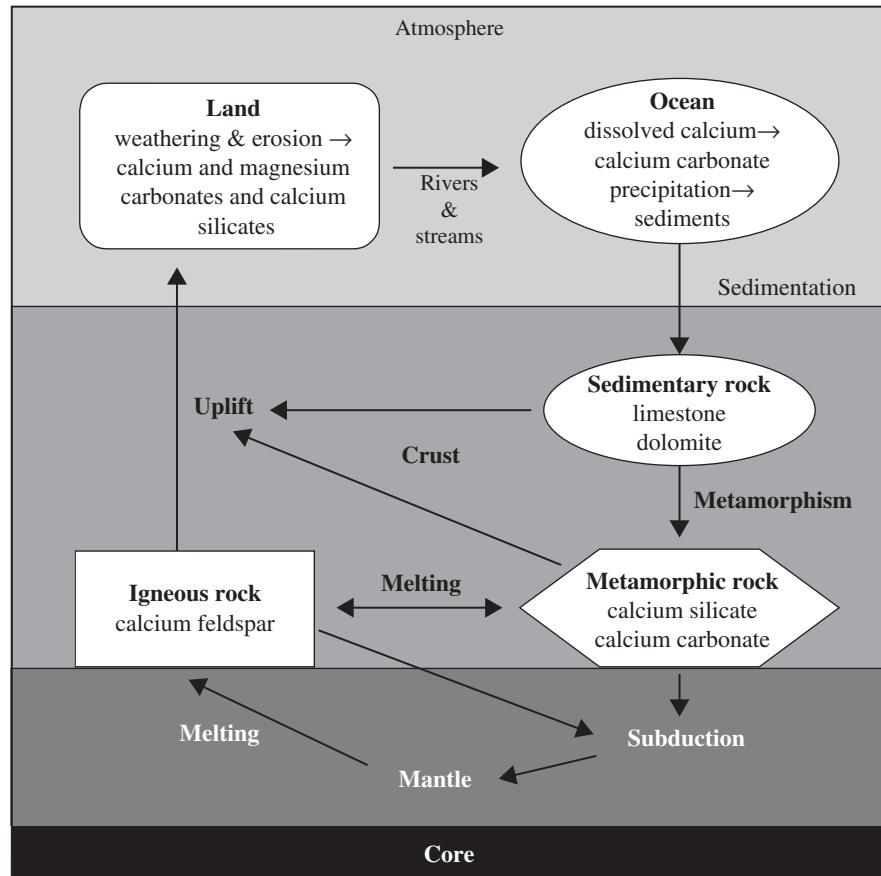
Atmosphere

**Land**
weathering & erosion →
calcium and magnesium carbonates and calcium silicates

Rivers & streams

**Ocean**
dissolved calcium→
calcium carbonate precipitation→
sediments

Sedimentation

**Sedimentary rock**
limestone
dolomite

**Uplift**

**Crust**

**Metamorphism**

**Igneous rock**
calcium feldspar

**Melting**

**Metamorphic rock**
calcium silicate
calcium carbonate

**Melting**

**Subduction**

**Mantle**

**Core**